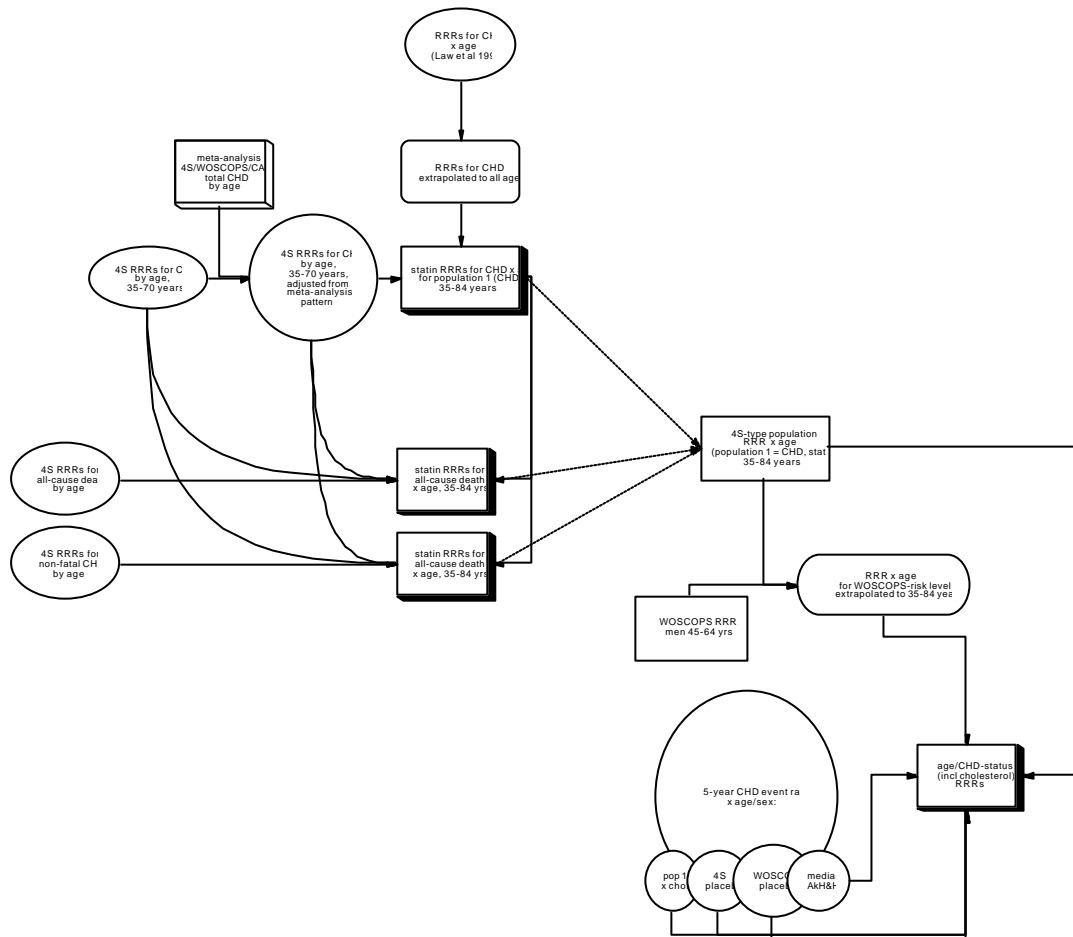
RRRs for CH
x age
(Law et al 199

RRRs for CHD
extrapolated to all age

meta-analysis
4S/WOSCOPS/CA
total CHD
by age

4S RRRs for C
by age,
35-70 years

4S RRRs for CH
by age,
35-70 years,
adjusted from
meta-analysis
pattern

statin RRRs for CHD x
for population 1 (CHD
35-84 years

4S-type population
RRR x age
(population 1 = CHD, stat
35-84 years

4S RRRs for
all-cause dea
by age

statin RRRs for
all-cause death
x age, 35-84 yrs

4S RRRs for
non-fatal CH
by age

statin RRRs for
all-cause death
x age, 35-84 yrs

RRR x age
for WOSCOPS-risk level
extrapolated to 35-84 yea

WOSCOPS RRR
men 45-64 yrs

5-year CHD event ra
x age/sex:

pop 1
x chol

4S
placeb

WOSCO
placeb

media
AkH&H

age/CHD-status
(incl cholesterol)
RRRs